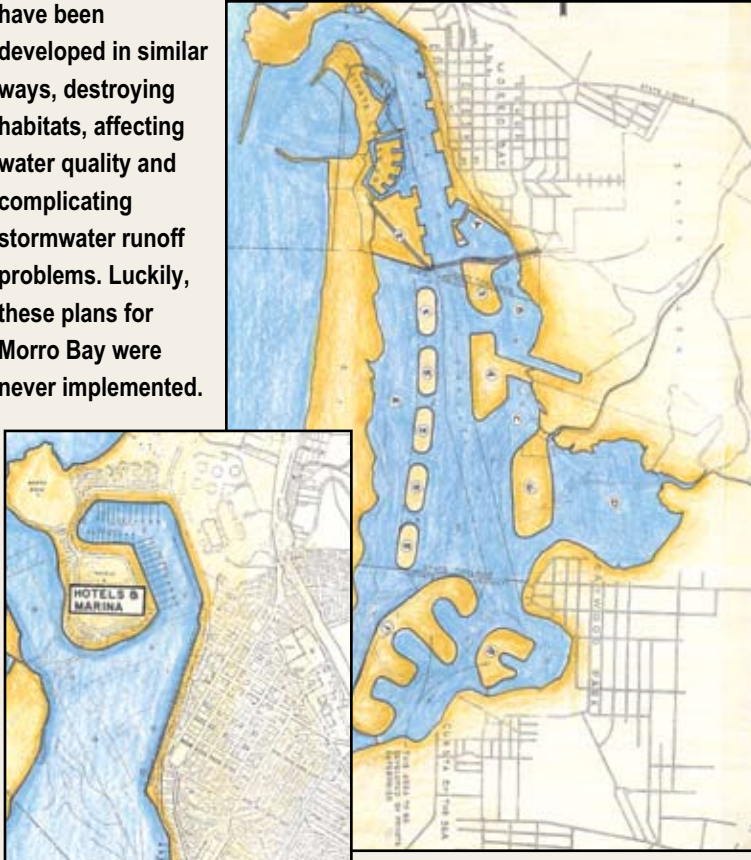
have been developed in similar ways, destroying habitats, affecting water quality and complicating stormwater runoff problems. Luckily, these plans for Morro Bay were never implemented.

HOTELS & MARINA

MORRO BAY

BAYWOOD PARK

CUESTA BY THE SEA